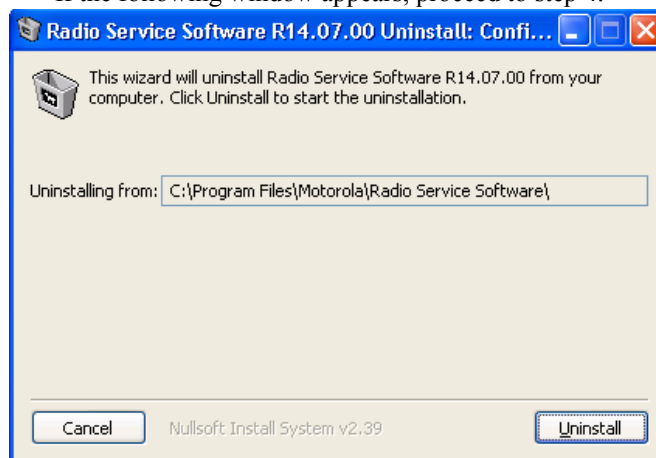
If the following window appears, proceed to step 4.

Radio Service Software R14.07.00 Uninstall: Confi...

This wizard will uninstall Radio Service Software R14.07.00 from your computer. Click Uninstall to start the uninstallation.

Uninstalling from: C:\Program Files\Motorola\Radio Service Software\

Cancel Nullsoft Install System v2.39 Uninstall